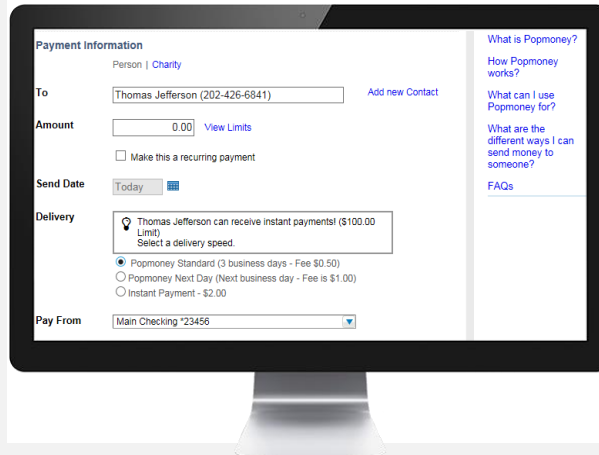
Payment Information

Person | Charity

To
Thomas Jefferson (202-426-6841)
Add new Contact

Amount
0.00
View Limits

Make this a recurring payment

Send Date
Today

Delivery
Thomas Jefferson can receive instant payments! ($100.00 Limit)
Select a delivery speed.

Popmoney Standard (3 business days - Fee $0.50)
Popmoney Next Day (Next business day - Fee is $1.00)
Instant Payment - $2.00

Pay From
Main Checking *23456

What is Popmoney?

How Popmoney works?

What can I use Popmoney for?

What are the different ways I can send money to someone?

FAQs